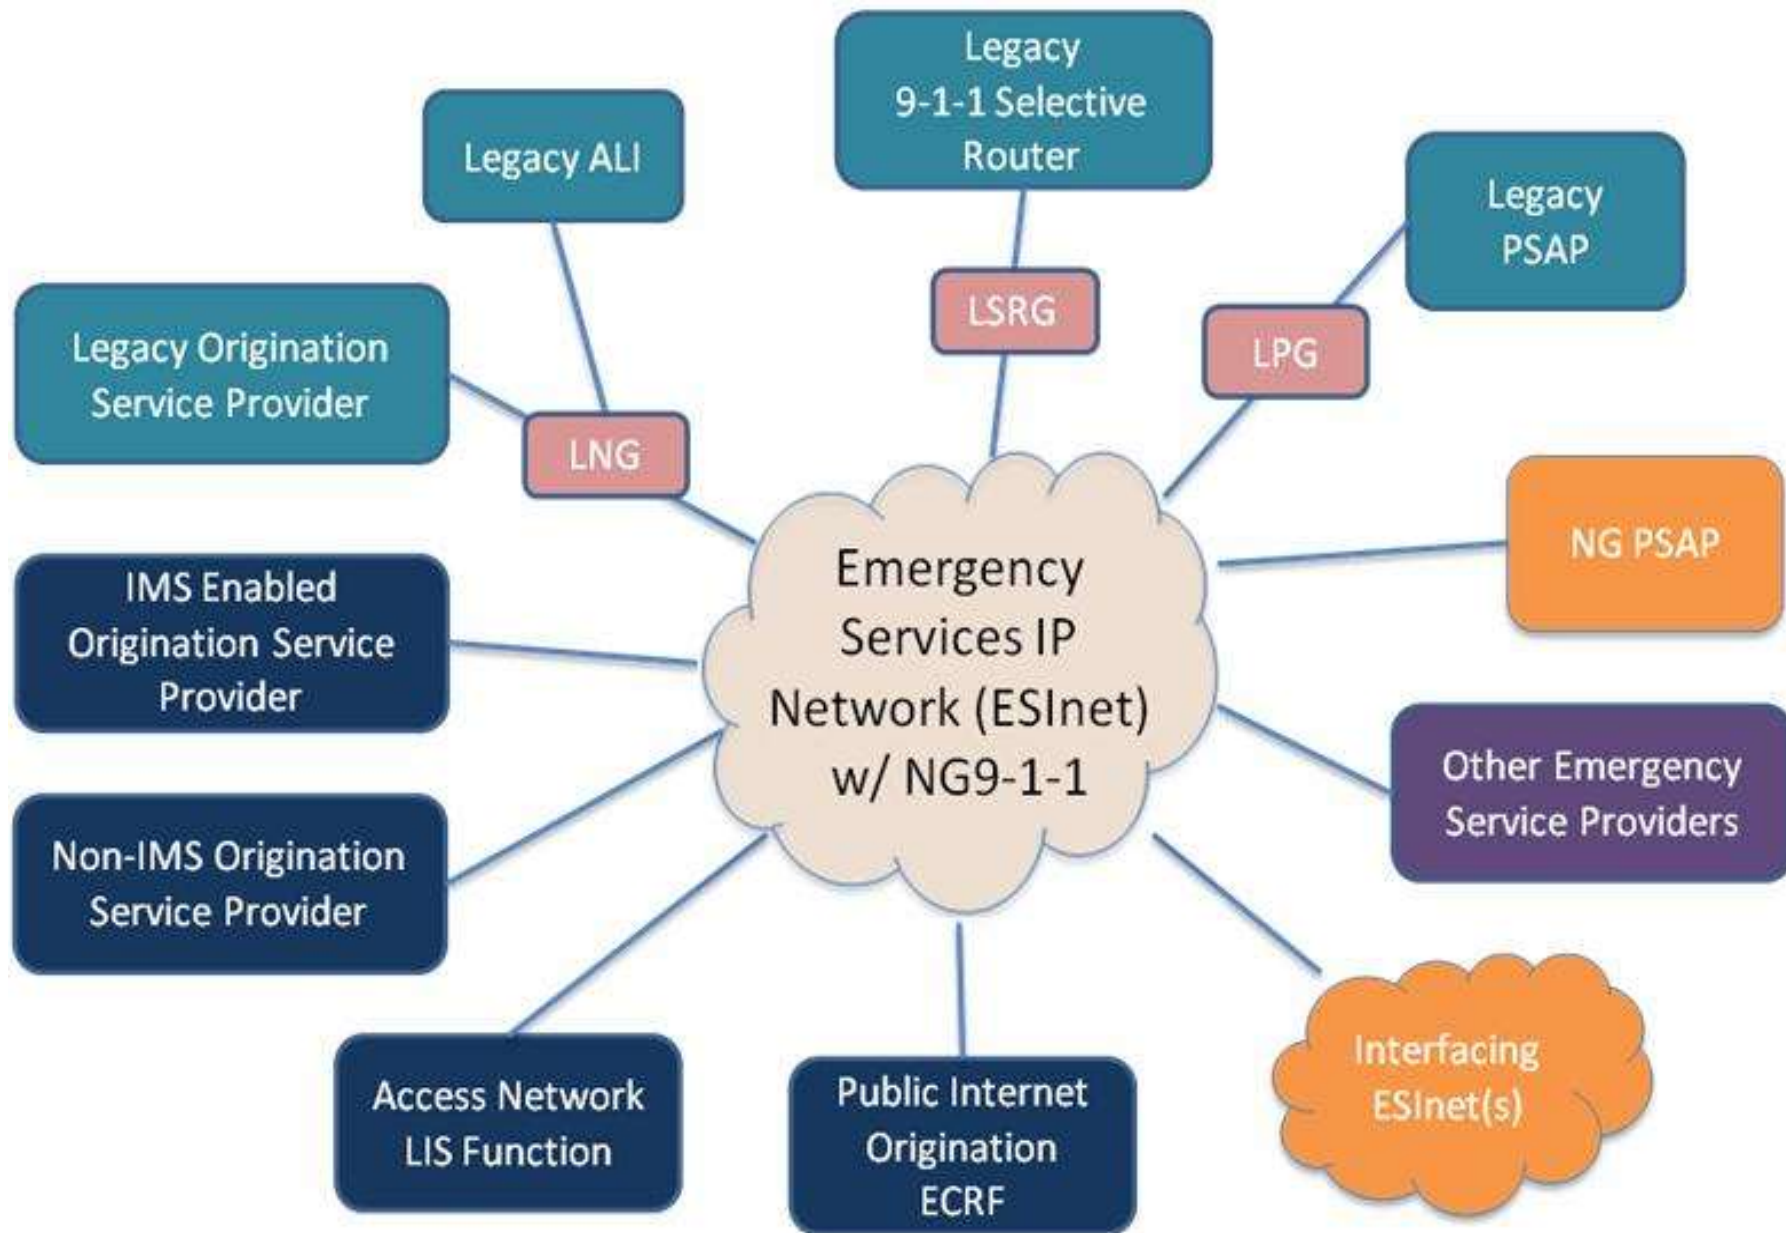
Legacy 9-1-1 Selective Router

Legacy ALI

Legacy PSAP

LSRG

Legacy Origination Service Provider

LPG

LNG

NG PSAP

Emergency Services IP Network (ESInet) w/ NG9-1-1

IMS Enabled Origination Service Provider

Other Emergency Service Providers

Non-IMS Origination Service Provider

Interfacing ESInet(s)

Access Network LIS Function

Public Internet Origination ECRF